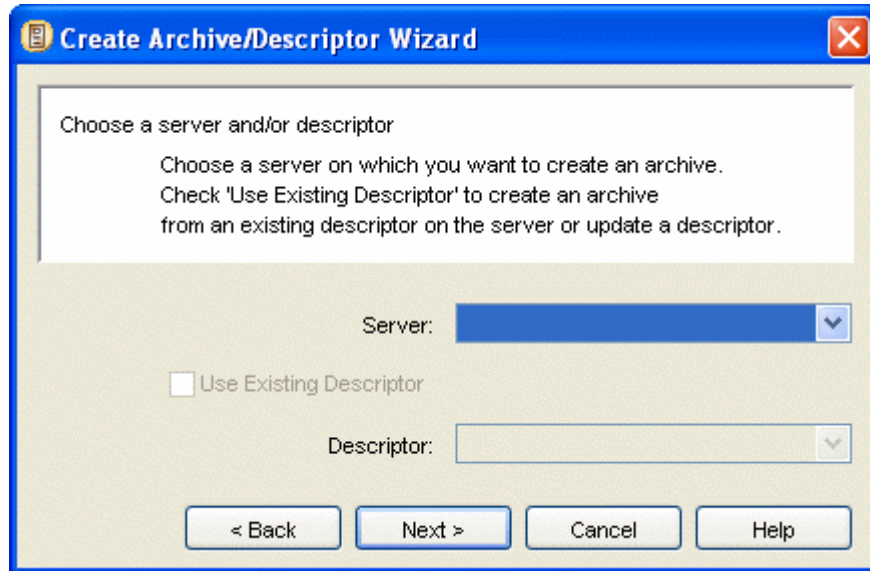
Create Archive/Descriptor Wizard

Choose a server and/or descriptor

Choose a server on which you want to create an archive.
Check 'Use Existing Descriptor' to create an archive from an existing descriptor on the server or update a descriptor.

Server:

Use Existing Descriptor

Descriptor:

< Back

Next >

Cancel

Help